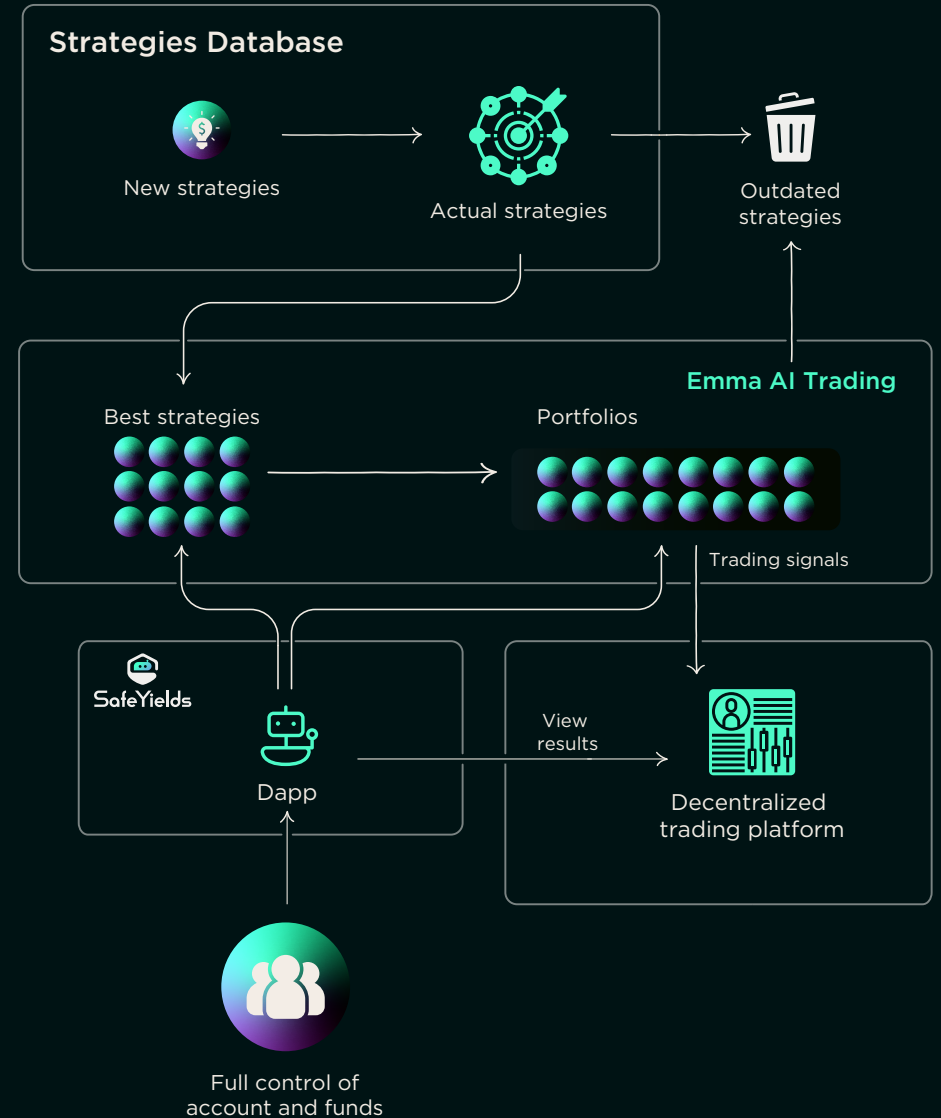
Strategies Database

New strategies

Actual strategies

Outdated strategies

Emma AI Trading

Best strategies

Portfolios

Trading signals

SafeYields

Dapp

View results

Decentralized trading platform

Full control of account and funds